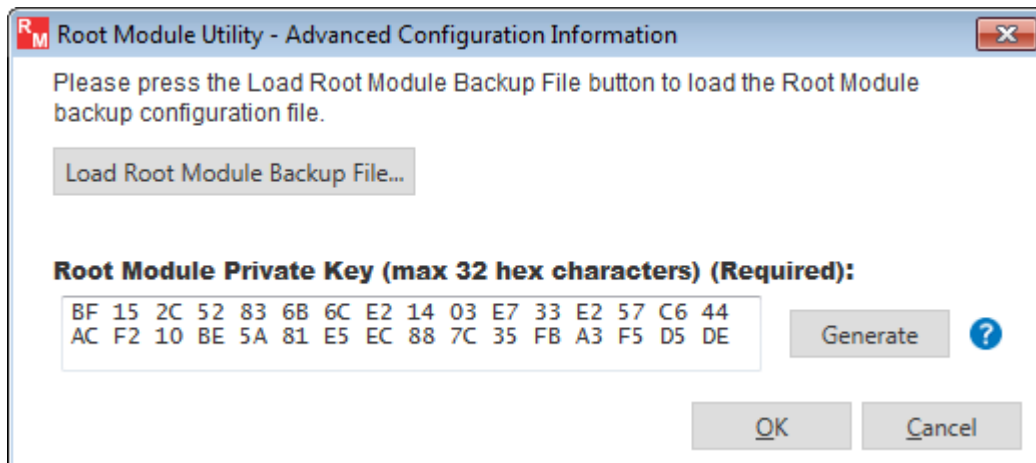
RM Root Module Utility - Advanced Configuration Information

Please press the Load Root Module Backup File button to load the Root Module backup configuration file.

Load Root Module Backup File...

Root Module Private Key (max 32 hex characters) (Required):

BF 15 2C 52 83 6B 6C E2 14 03 E7 33 E2 57 C6 44
AC F2 10 BE 5A 81 E5 EC 88 7C 35 FB A3 F5 D5 DE

Generate

?

OK Cancel